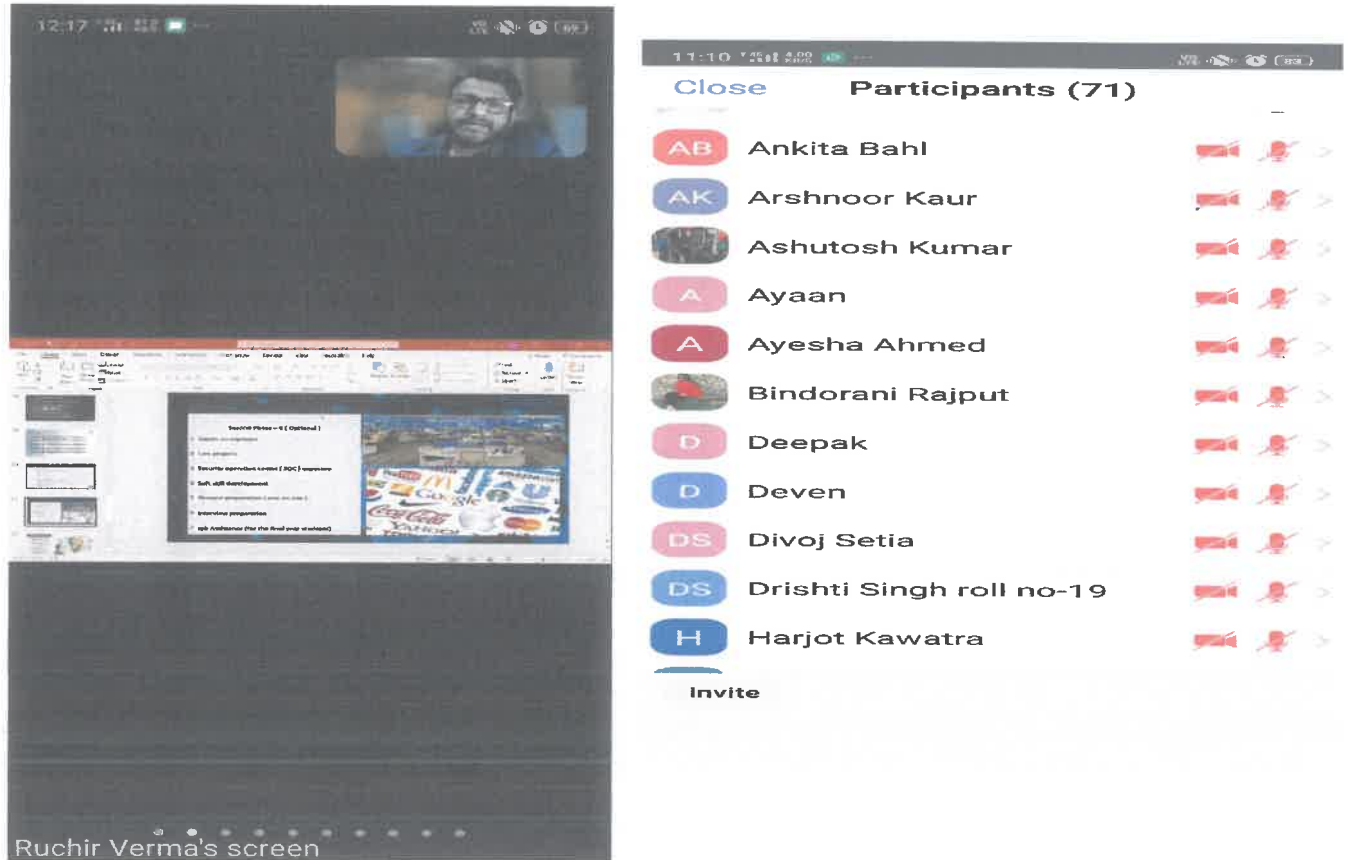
12:17

Ruchir Verma's screen

11:10

Close Participants (71)

AB Ankita Bahl

AK Arshnoor Kaur

Ashutosh Kumar

A Ayaan

A Ayesha Ahmed

Bindorani Rajput

D Deepak

D Deven

DS Divoj Setia

DS Drishti Singh roll no-19

H Harjot Kawatra

Invite